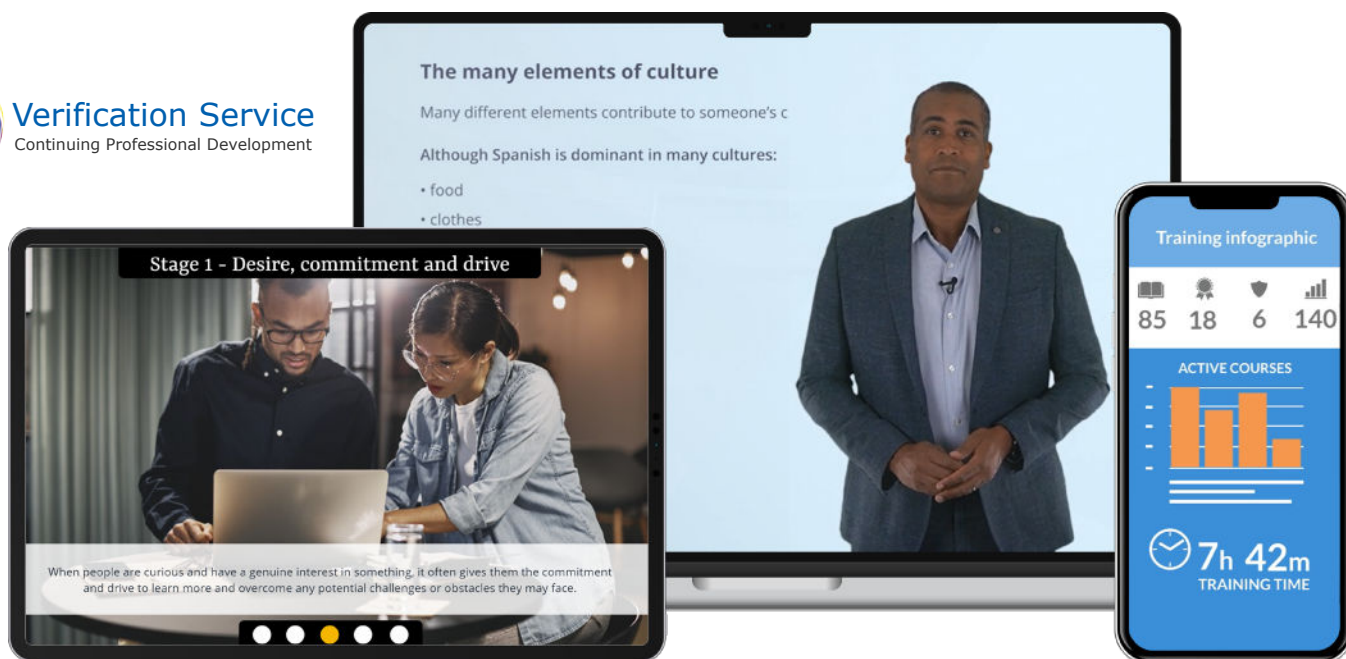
Verification Service
Continuing Professional Development

The many elements of culture

Many different elements contribute to someone's c

Although Spanish is dominant in many cultures:

• food
• clothes

Stage 1 - Desire, commitment and drive

When people are curious and have a genuine interest in something, it often gives them the commitment and drive to learn more and overcome any potential challenges or obstacles they may face.

Training infographic

85 18 6 140

ACTIVE COURSES

7h 42m
TRAINING TIME